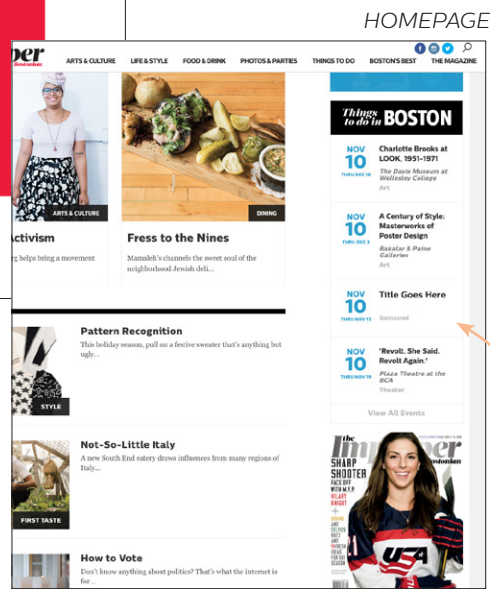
HOMEPAGE

per
Bostonian

ARTS & CULTURE LIFE & STYLE FOOD & DRINK PHOTOS & PARTIES THINGS TO DO BOSTON'S BEST THE MAGAZINE

ARTS & CULTURE

Activism

g helps bring a movement

DINING

Fress to the Nines

Mamaleh's channels the sweet soul of the neighborhood Jewish deli...

Pattern Recognition

This holiday season, pull on a festive sweater that's anything but ugly...

STYLE

Not-So-Little Italy

A new South End eatery draws influences from many regions of Italy...

FIRST TASTE

How to Vote

Don't know anything about politics? That's what the internet is for...

Things to do in BOSTON

NOV 10 THURSDAY 10
Charlotte Brooks at LOOK, 1951–1971
The Davis Museum at Wellesley College
Art

NOV 10 THRU DEC 3
A Century of Style: Masterworks of Poster Design
Bakalar & Paine Galleries
Art

NOV 10 THRU NOV 13
Title Goes Here
Sponsored

NOV 10 THRU NOV 19
'Revolt. She Said. Revolt Again.'
Plaza Theatre at the BCA
Theater

View All Events

the Improper Bostonian
SHARP SHOOTER
USA